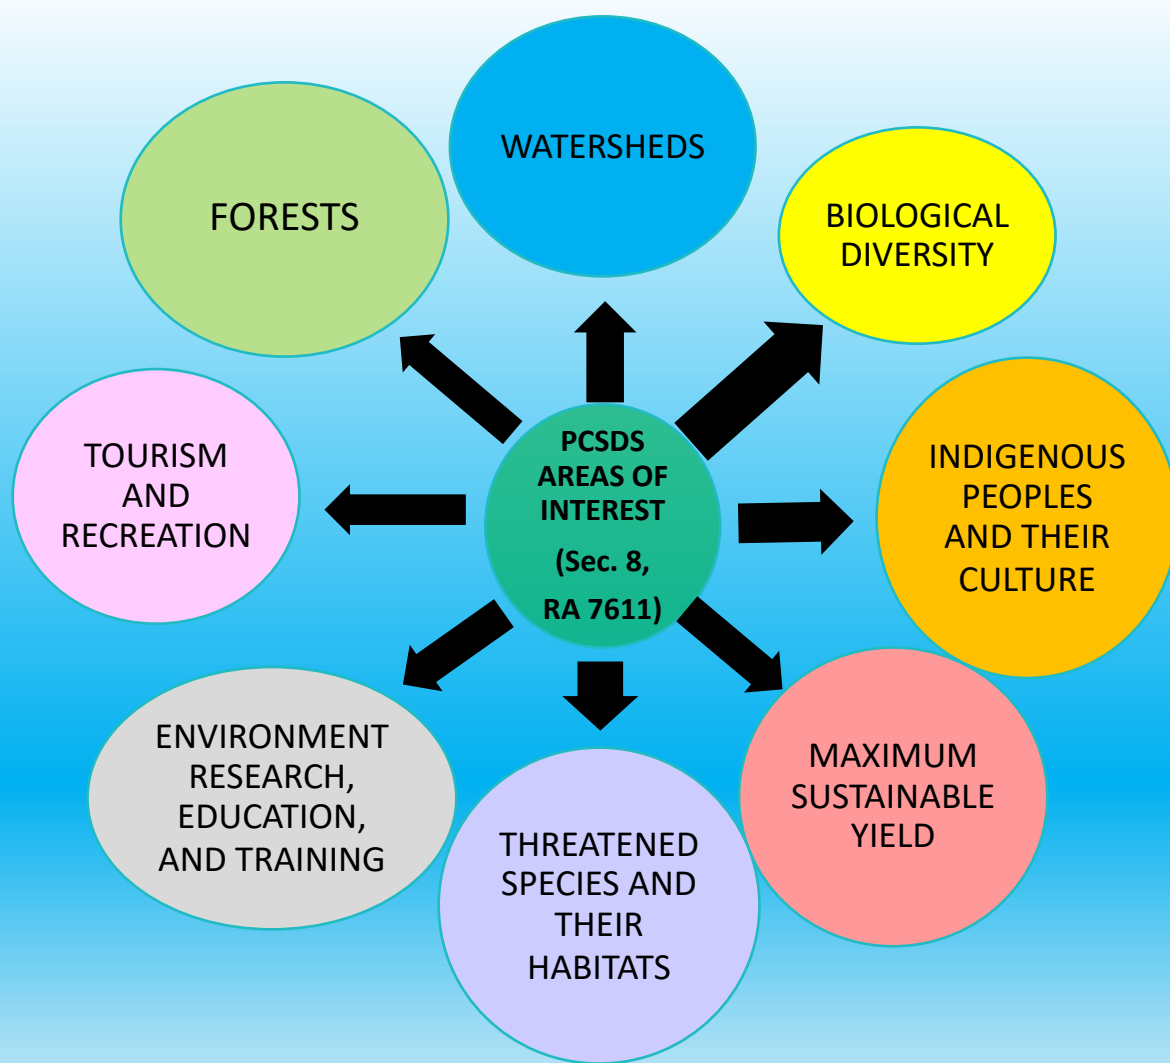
PCSDS AREAS OF INTEREST (Sec. 8, RA 7611)

WATERSHEDS

BIOLOGICAL DIVERSITY

INDIGENOUS PEOPLES AND THEIR CULTURE

MAXIMUM SUSTAINABLE YIELD

THREATENED SPECIES AND THEIR HABITATS

ENVIRONMENT RESEARCH, EDUCATION, AND TRAINING

TOURISM AND RECREATION

FORESTS